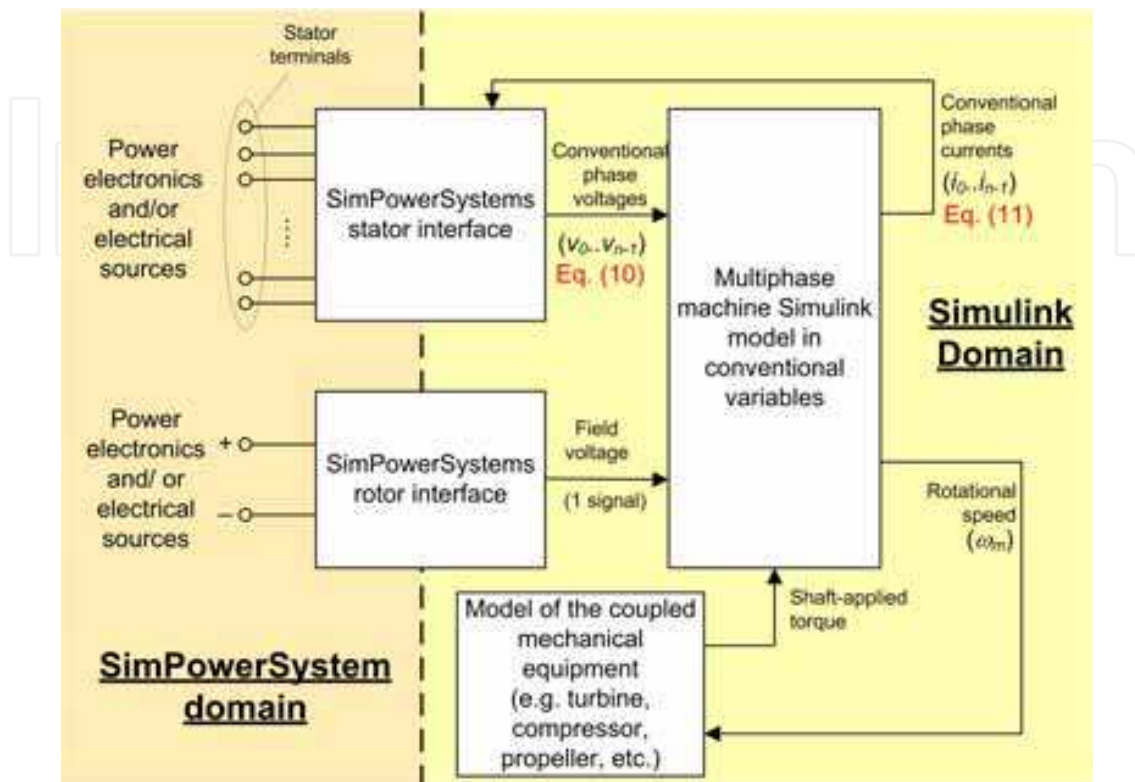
Stator terminals

Power electronics and/or electrical sources

SimPowerSystems stator interface

Conventional phase voltages

$(v_0 .. v_{n-1})$
Eq. (10)

Multiphase machine Simulink model in conventional variables

Conventional phase currents

$(i_0 .. i_{n-1})$
Eq. (11)

Simulink Domain

Power electronics and/ or electrical sources

+
–

SimPowerSystems rotor interface

Field voltage

(1 signal)

Rotational speed $(\omega_m)$

Shaft-applied torque

Model of the coupled mechanical equipment (e.g. turbine, compressor, propeller, etc.)

SimPowerSystem domain